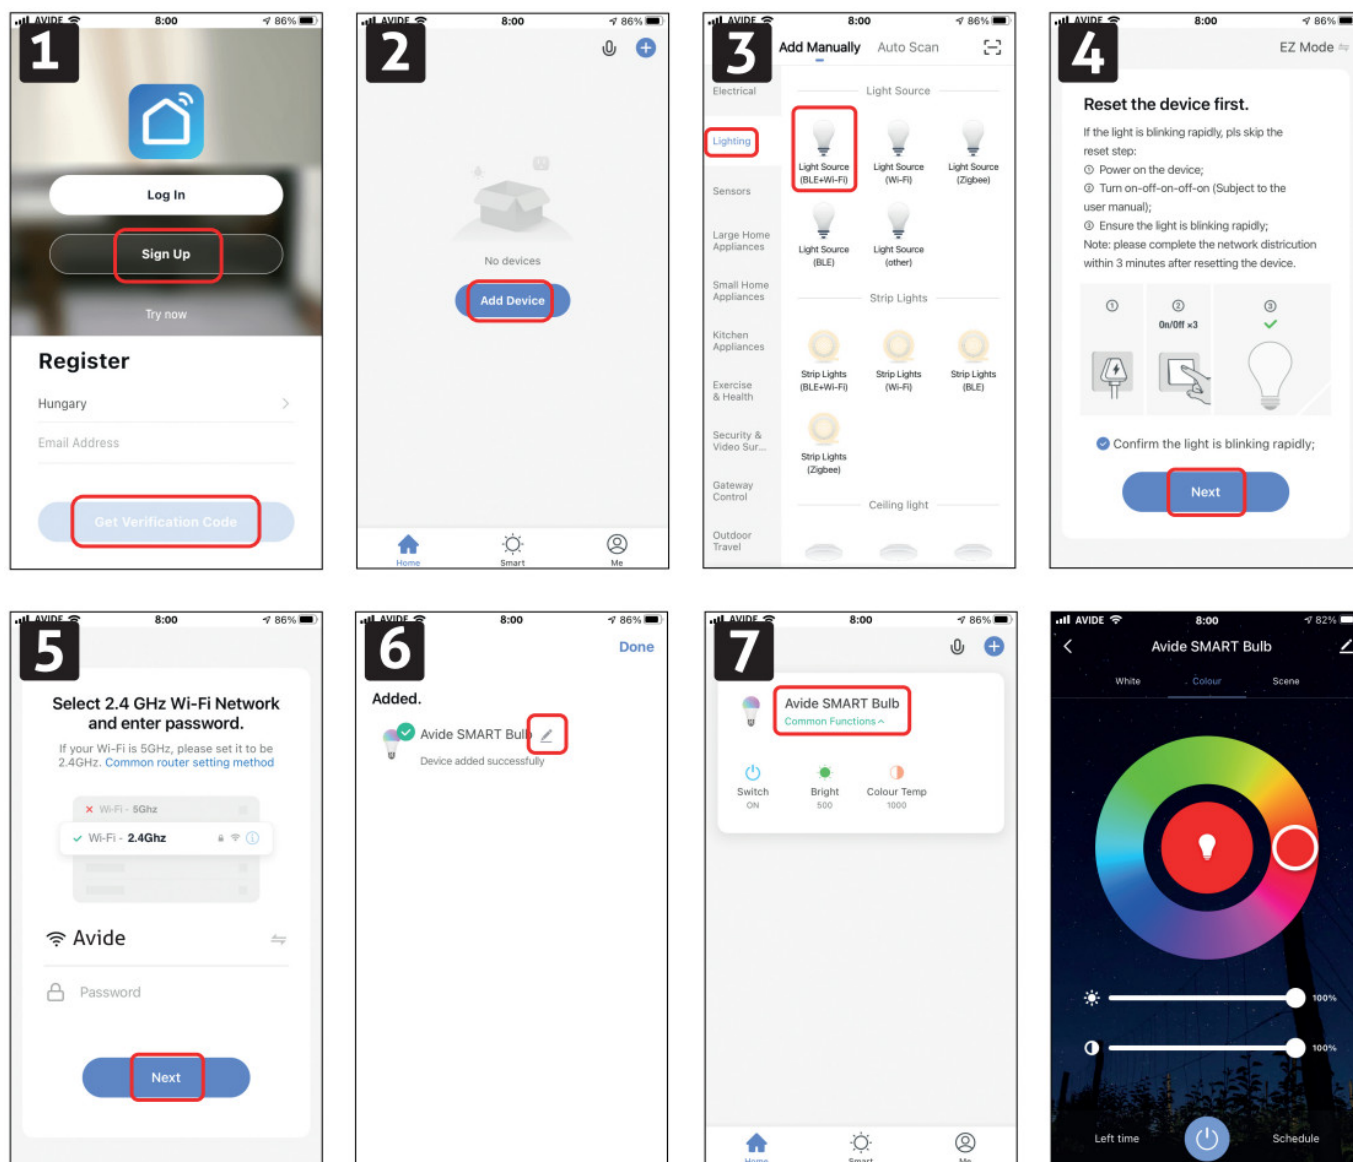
AVIDE 8:00 86%

1

Log In

Sign Up

Try now

Register

Hungary

Email Address

Get Verification Code

AVIDE 8:00 86%

2

No devices

Add Device

Home Smart Me

AVIDE 8:00 86%

3

Add Manually Auto Scan

Electrical

Lighting

Sensors

Large Home Appliances

Small Home Appliances

Kitchen Appliances

Exercise & Health

Security & Video Sur...

Gateway Control

Outdoor Travel

Light Source

Light Source (BLE+Wi-Fi)

Light Source (Wi-Fi)

Light Source (Zigbee)

Light Source (BLE)

Light Source (other)

Strip Lights

Strip Lights (BLE+Wi-Fi)

Strip Lights (Wi-Fi)

Strip Lights (BLE)

Strip Lights (Zigbee)

Ceiling light

AVIDE 8:00 86%

4

EZ Mode

Reset the device first.

If the light is blinking rapidly, pls skip the reset step:
① Power on the device;
② Turn on-off-on-off-on (Subject to the user manual);
③ Ensure the light is blinking rapidly;
Note: please complete the network distriction within 3 minutes after resetting the device.

① ② On/Off ×3 ③

Confirm the light is blinking rapidly;

Next

AVIDE 8:00 86%

5

Select 2.4 GHz Wi-Fi Network and enter password.

If your Wi-Fi is 5GHz, please set it to be 2.4GHz. Common router setting method

Wi-Fi - 5Ghz

Wi-Fi - 2.4Ghz

Avide

Password

Next

AVIDE 8:00 86%

6

Done

Added.

Avide SMART Bulb

Device added successfully

AVIDE 8:00 86%

7

Avide SMART Bulb

Common Functions ^

Switch ON

Bright 500

Colour Temp 1000

Home Smart Me

AVIDE 8:00 82%

Avide SMART Bulb

White Colour Scene

100%

100%

Left time

Schedule